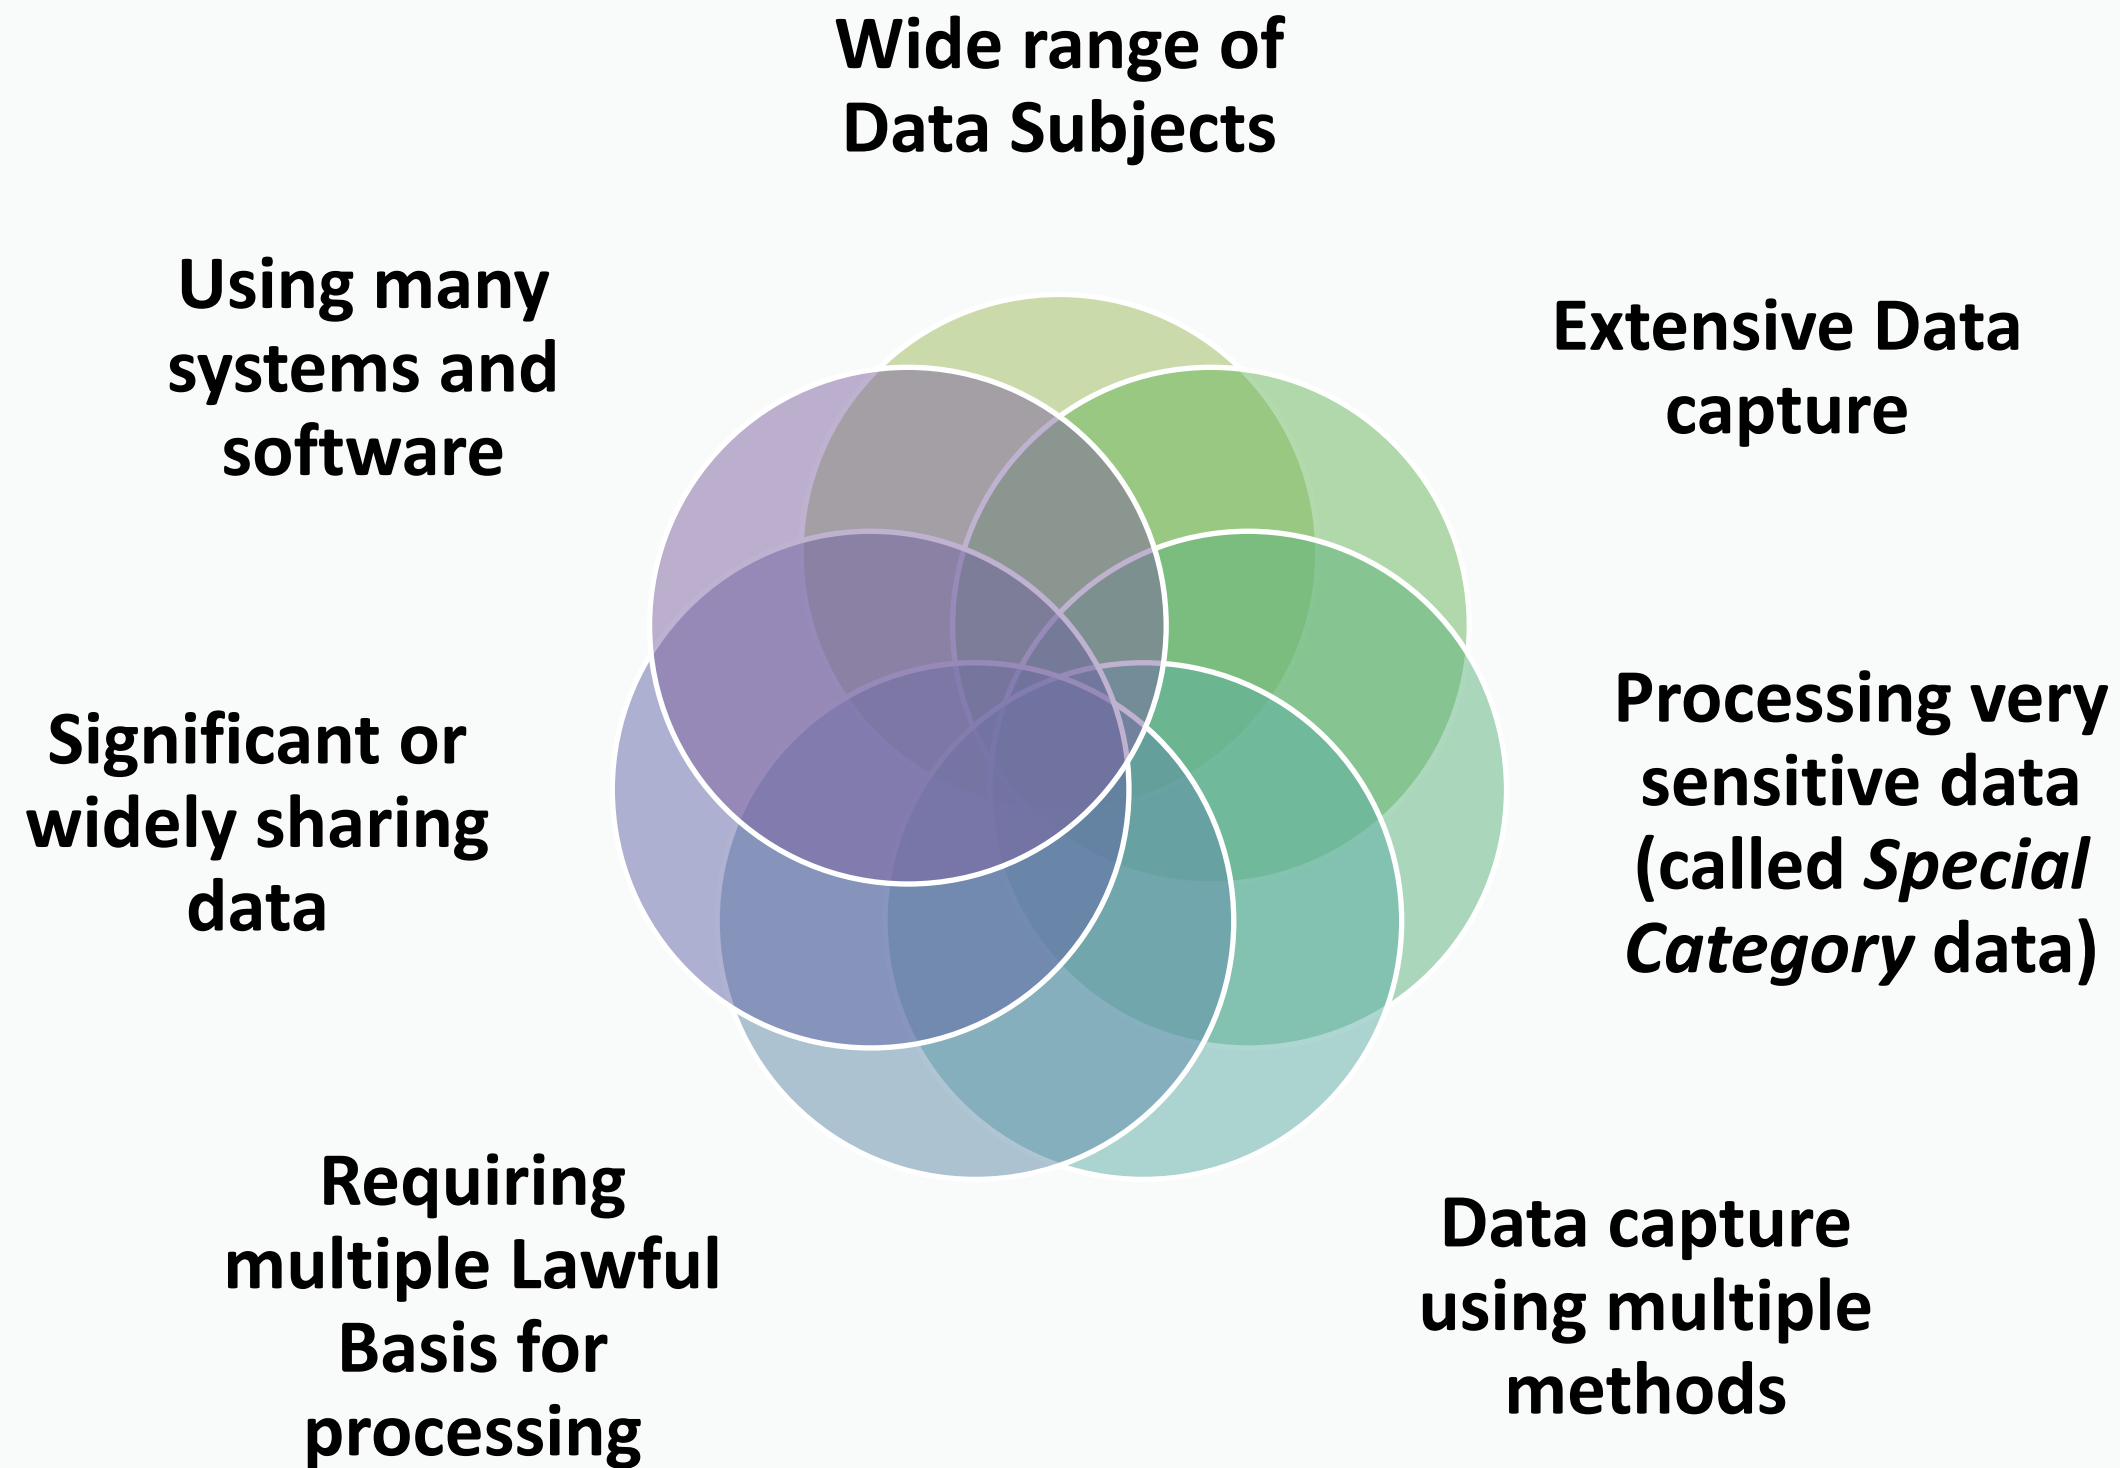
Wide range of Data Subjects

Using many systems and software

Extensive Data capture

Significant or widely sharing data

Processing very sensitive data (called *Special Category* data)

Requiring multiple Lawful Basis for processing

Data capture using multiple methods